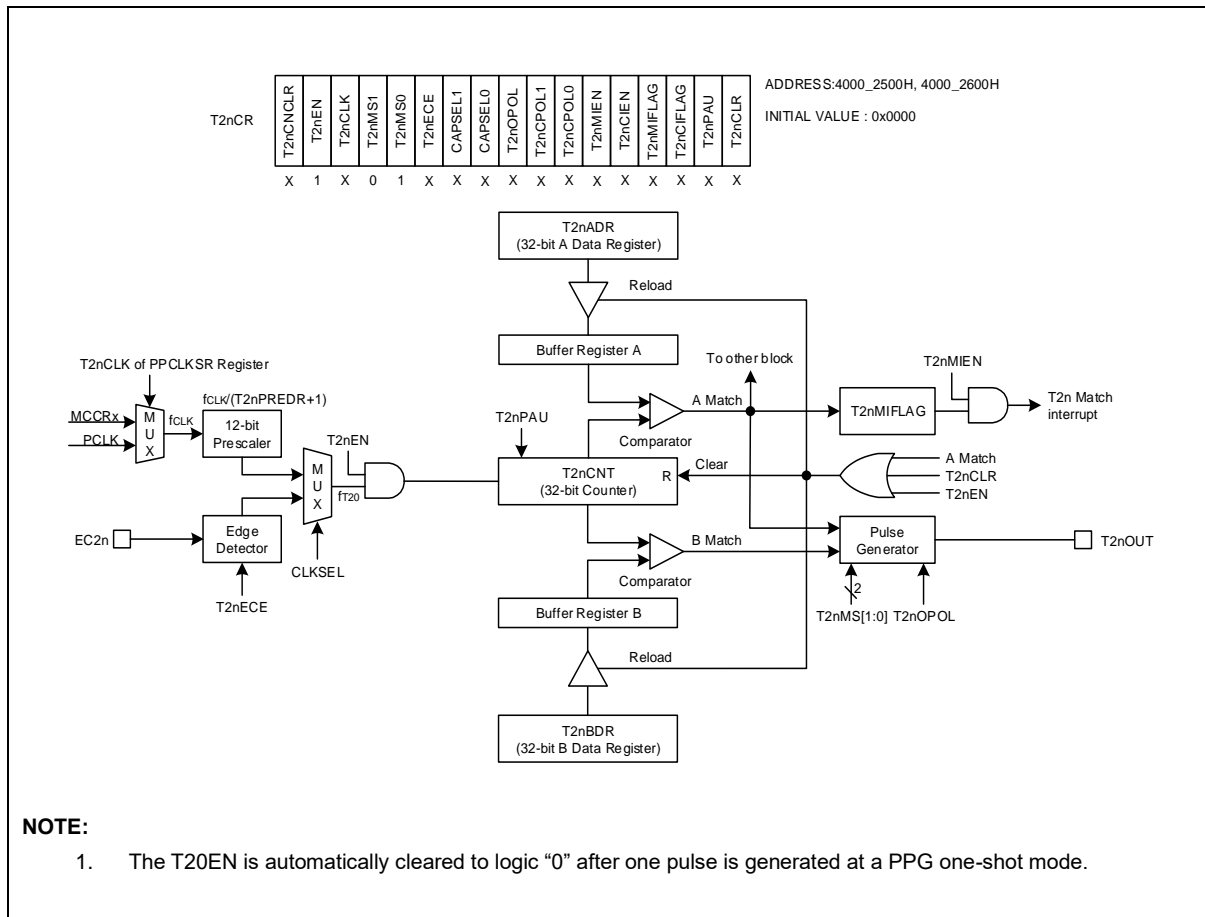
T2nCR

| T2nCNCLR | T2nEN | T2nCLK | T2nMS1 | T2nMS0 | T2nECE | CAPSEL1 | CAPSEL0 | T2nOPOL | T2nCPOL1 | T2nCPOL0 | T2nMIEN | T2nCIEN | T2nMIFLAG | T2nCIFLAG | T2nPAU | T2nCLR |
|---|---|---|---|---|---|---|---|---|---|---|---|---|---|---|---|---|
| X | 1 | X | 0 | 1 | X | X | X | X | X | X | X | X | X | X | X | X |

ADDRESS:4000_2500H, 4000_2600H

INITIAL VALUE : 0x0000

T2nADR
(32-bit A Data Register)

Reload

Buffer Register A

To other block

T2nMIEN

T2nCLK of PPCLKSR Register

$f_{CLK}$/(T2nPREDR+1)

MCCRx

PCLK

M U X

$f_{CLK}$

12-bit Prescaler

T2nPAU

A Match

T2nMIFLAG

T2n Match interrupt

T2nEN

M U X

Comparator

$f_{T20}$

T2nCNT
(32-bit Counter)

R

Clear

A Match

T2nCLR

T2nEN

EC2n

Edge Detector

CLKSEL

B Match

Pulse Generator

T2nOUT

Comparator

T2nECE

2

Buffer Register B

T2nMS[1:0] T2nOPOL

Reload

T2nBDR
(32-bit B Data Register)

NOTE:

1. The T20EN is automatically cleared to logic “0” after one pulse is generated at a PPG one-shot mode.